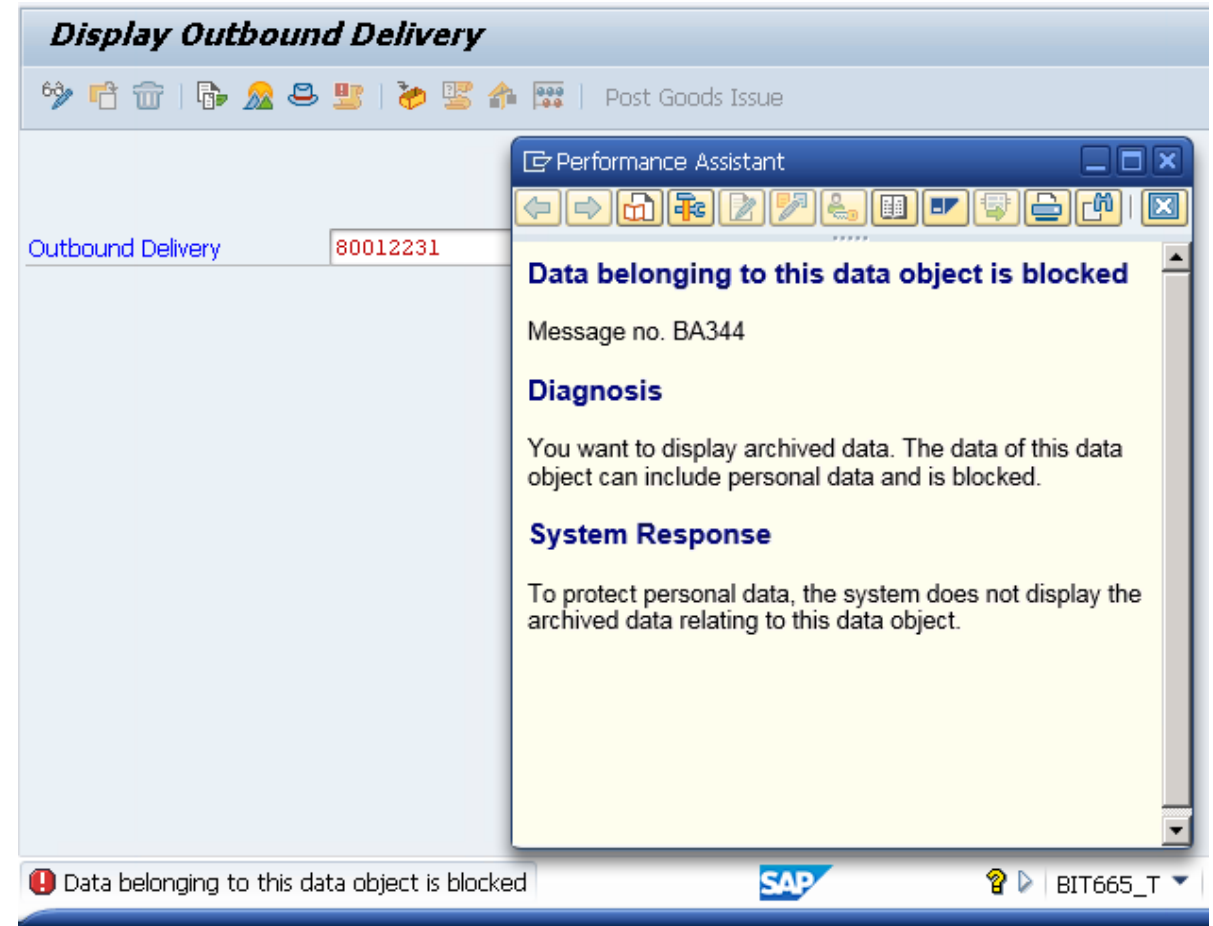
Display Outbound Delivery

Post Goods Issue

Outbound Delivery 80012231

Performance Assistant

Data belonging to this data object is blocked

Message no. BA344

Diagnosis

You want to display archived data. The data of this data object can include personal data and is blocked.

System Response

To protect personal data, the system does not display the archived data relating to this data object.

Data belonging to this data object is blocked

SAP

BIT665_T